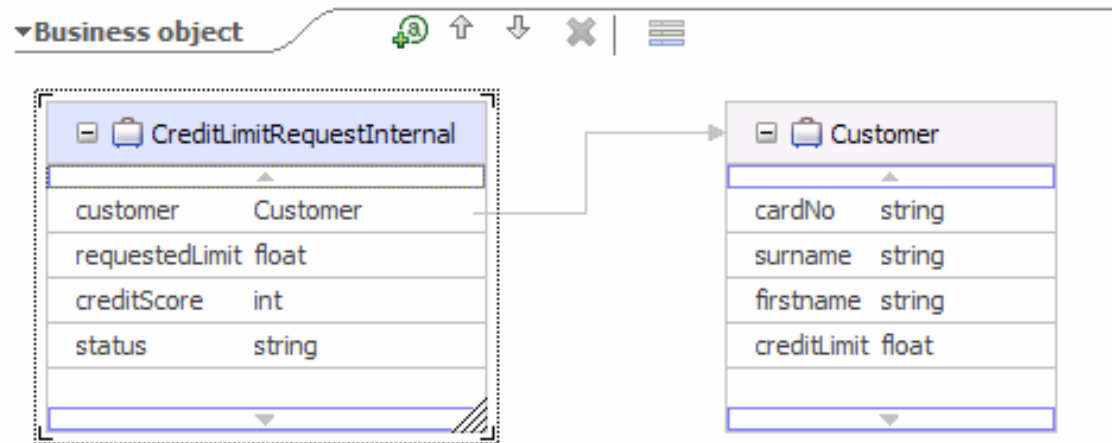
Business object

CreditLimitRequestInternal

| customer | Customer |
|---|---|
| requestedLimit | float |
| creditScore | int |
| status | string |

Customer

| cardNo | string |
|---|---|
| surname | string |
| firstname | string |
| creditLimit | float |